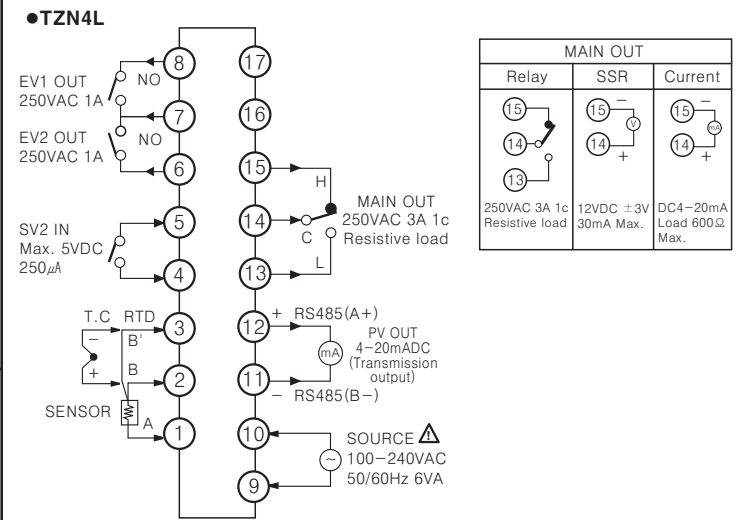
●TZN4L

EV1 OUT
250VAC 1A
NO
8
7
EV2 OUT
250VAC 1A
NO
6
SV2 IN
Max. 5VDC
250$\mu$A
5
4
T.C
RTD
−
B'
3
+
B
2
SENSOR
A
1
17
16
15
H
14
MAIN OUT
250VAC 3A 1c
Resistive load
C
13
L
12
+ RS485(A+)
mA
PV OUT
4−20mADC
(Transmission output)
11
− RS485(B−)
10
SOURCE ⚠
100−240VAC
50/60Hz 6VA
9

| MAIN OUT | | |
|---|---|---|
| Relay | SSR | Current |
| 15 14 13 | 15 − V 14 + | 15 − mA 14 + |
| 250VAC 3A 1c Resistive load | 12VDC ±3V 30mA Max. | DC4−20mA Load 600Ω Max. |